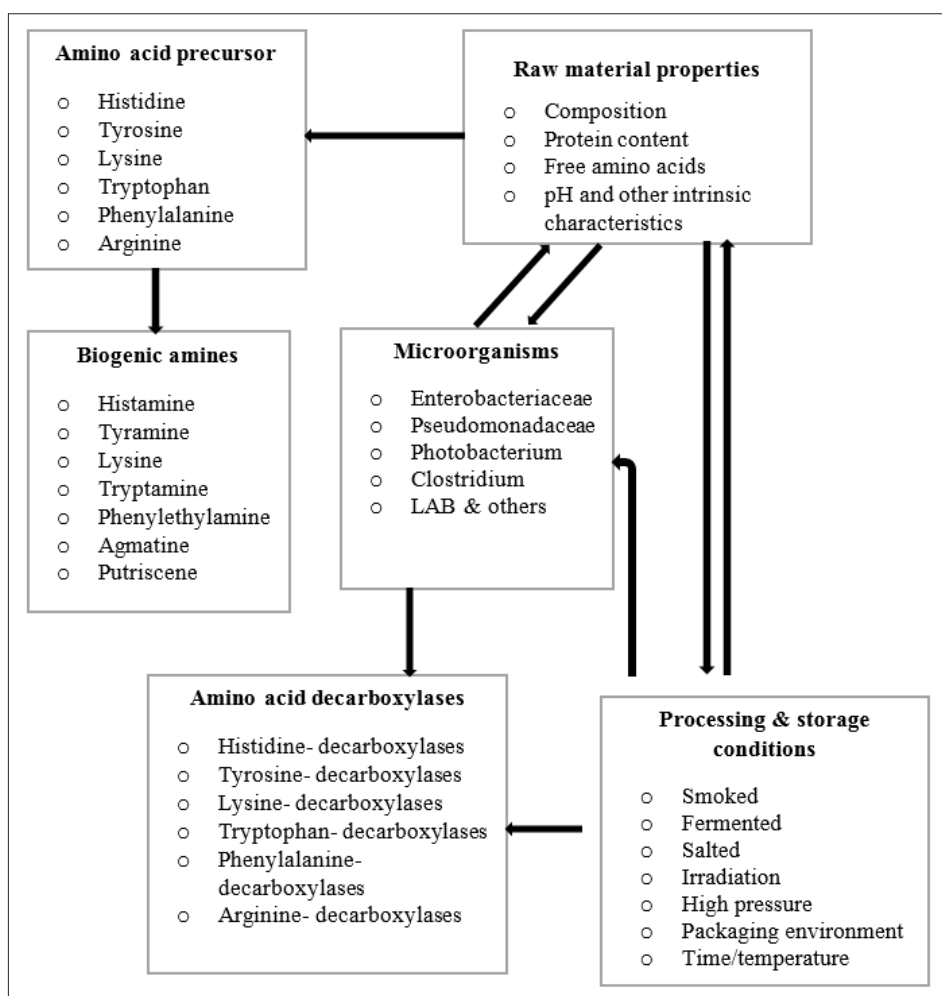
Amino acid precursor

o Histidine
o Tyrosine
o Lysine
o Tryptophan
o Phenylalanine
o Arginine

Raw material properties

o Composition
o Protein content
o Free amino acids
o pH and other intrinsic characteristics

Biogenic amines

o Histamine
o Tyramine
o Lysine
o Tryptamine
o Phenylethylamine
o Agmatine
o Putriscene

Microorganisms

o Enterobacteriaceae
o Pseudomonadaceae
o Photobacterium
o Clostridium
o LAB & others

Amino acid decarboxylases

o Histidine- decarboxylases
o Tyrosine- decarboxylases
o Lysine- decarboxylases
o Tryptophan- decarboxylases
o Phenylalanine- decarboxylases
o Arginine- decarboxylases

Processing & storage conditions

o Smoked
o Fermented
o Salted
o Irradiation
o High pressure
o Packaging environment
o Time/temperature